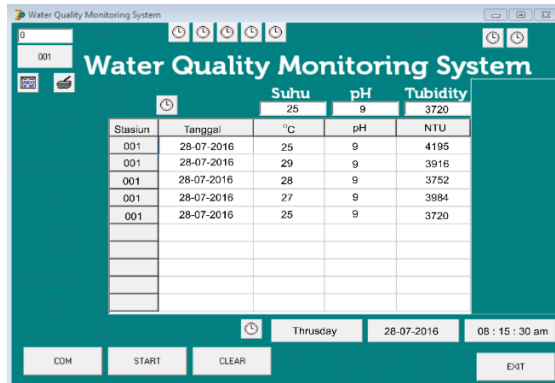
Water Quality Monitoring System

0

001

Water Quality Monitoring System

| Suhu | pH | Tubidity |
|---|---|---|
| 25 | 9 | 3720 |

| Stasiun | Tanggal | °C | pH | NTU |
|---|---|---|---|---|
| 001 | 28-07-2016 | 25 | 9 | 4195 |
| 001 | 28-07-2016 | 29 | 9 | 3916 |
| 001 | 28-07-2016 | 28 | 9 | 3752 |
| 001 | 28-07-2016 | 27 | 9 | 3984 |
| 001 | 28-07-2016 | 25 | 9 | 3720 |
| | | | | |
| | | | | |
| | | | | |
| | | | | |
| | | | | |

Thrusday

28-07-2016

08 : 15 : 30 am

COM

START

CLEAR

EXIT